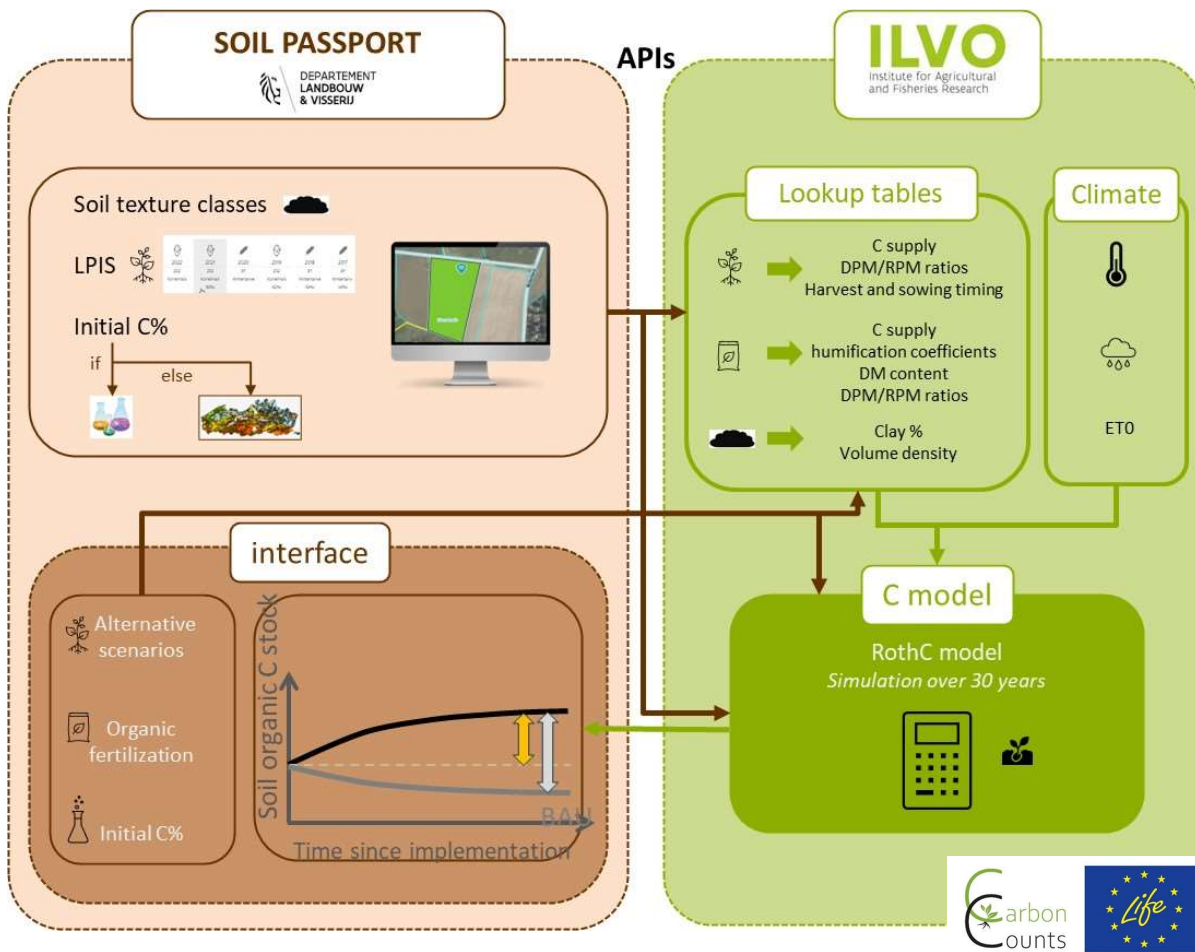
SOIL PASSPORT

DEPARTEMENT LANDBOUW & VISSERIJ

APIs

ILVO
Institute for Agricultural and Fisheries Research

Soil texture classes

LPIS

2022 2021 2020 2019 2018 2017

Initial C%

if

else

Lookup tables

C supply
DPM/RPM ratios
Harvest and sowing timing

C supply
humification coefficients
DM content
DPM/RPM ratios

Clay %
Volume density

Climate

ET0

interface

Alternative scenarios

Organic fertilization

Initial C%

Soil organic C stock

BAU

Time since implementation

C model

RothC model
Simulation over 30 years

Carbon Counts

Life